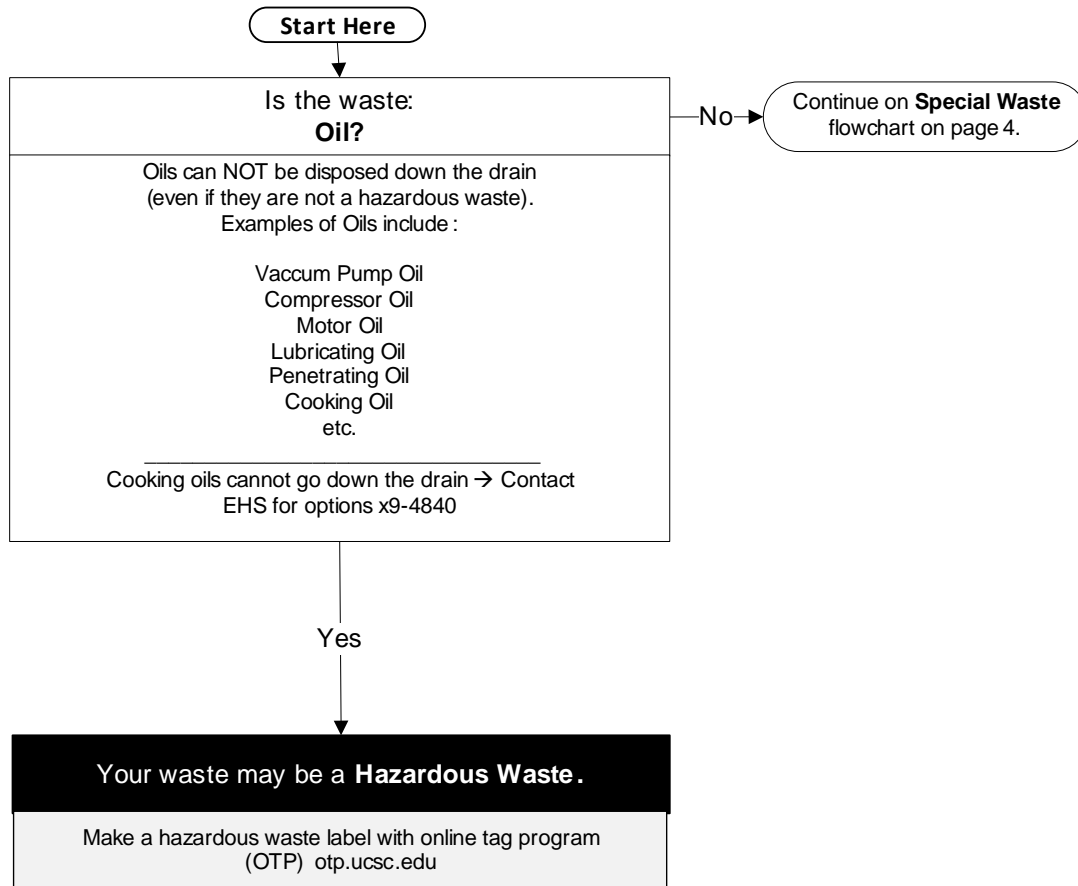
Start Here

Is the waste:
**Oil?**

No

Continue on **Special Waste** flowchart on page 4.

Oils can NOT be disposed down the drain (even if they are not a hazardous waste).
Examples of Oils include :

Vaccum Pump Oil
Compressor Oil
Motor Oil
Lubricating Oil
Penetrating Oil
Cooking Oil
etc.

Cooking oils cannot go down the drain → Contact EHS for options x9-4840

Yes

Your waste may be a **Hazardous Waste.**

Make a hazardous waste label with online tag program (OTP) otp.ucsc.edu